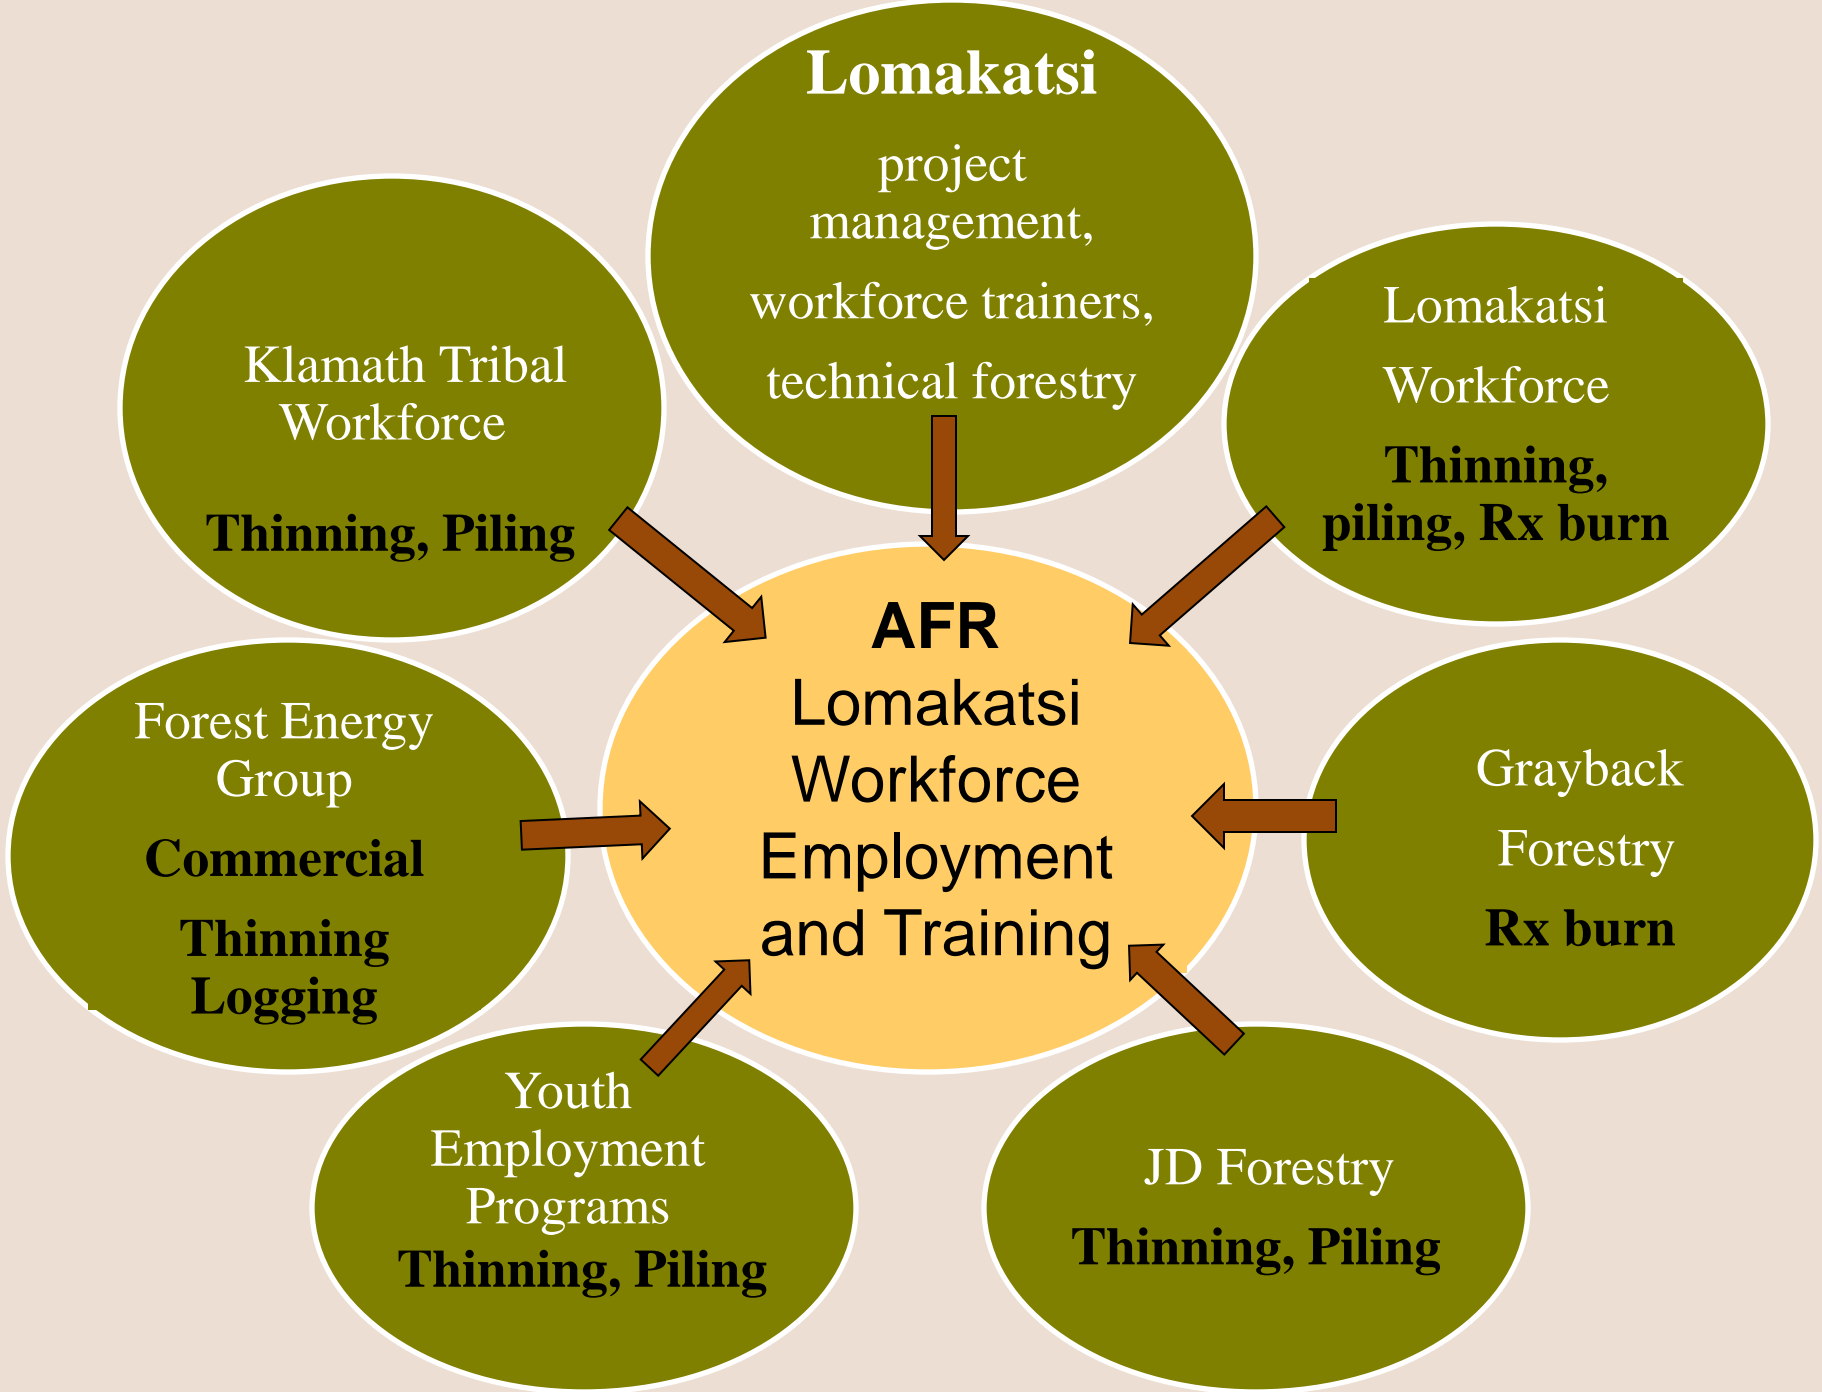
Lomakatsi
project management,
workforce trainers,
technical forestry

Klamath Tribal Workforce
Thinning, Piling

Lomakatsi
Workforce
Thinning, piling, Rx burn

AFR
Lomakatsi Workforce Employment and Training

Forest Energy Group
Commercial
Thinning
Logging

Grayback
Forestry
Rx burn

Youth Employment Programs
Thinning, Piling

JD Forestry
Thinning, Piling